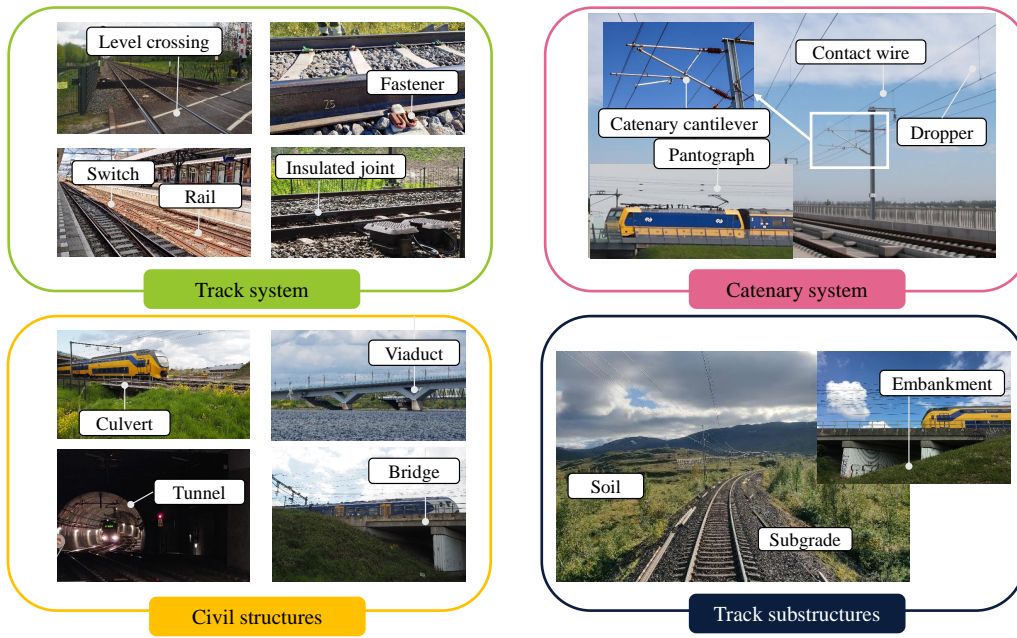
Level crossing

Fastener

Switch

Rail

Insulated joint

Track system

Contact wire

Catenary cantilever

Dropper

Pantograph

Catenary system

Viaduct

Culvert

Tunnel

Bridge

Civil structures

Embankment

Soil

Subgrade

Track substructures